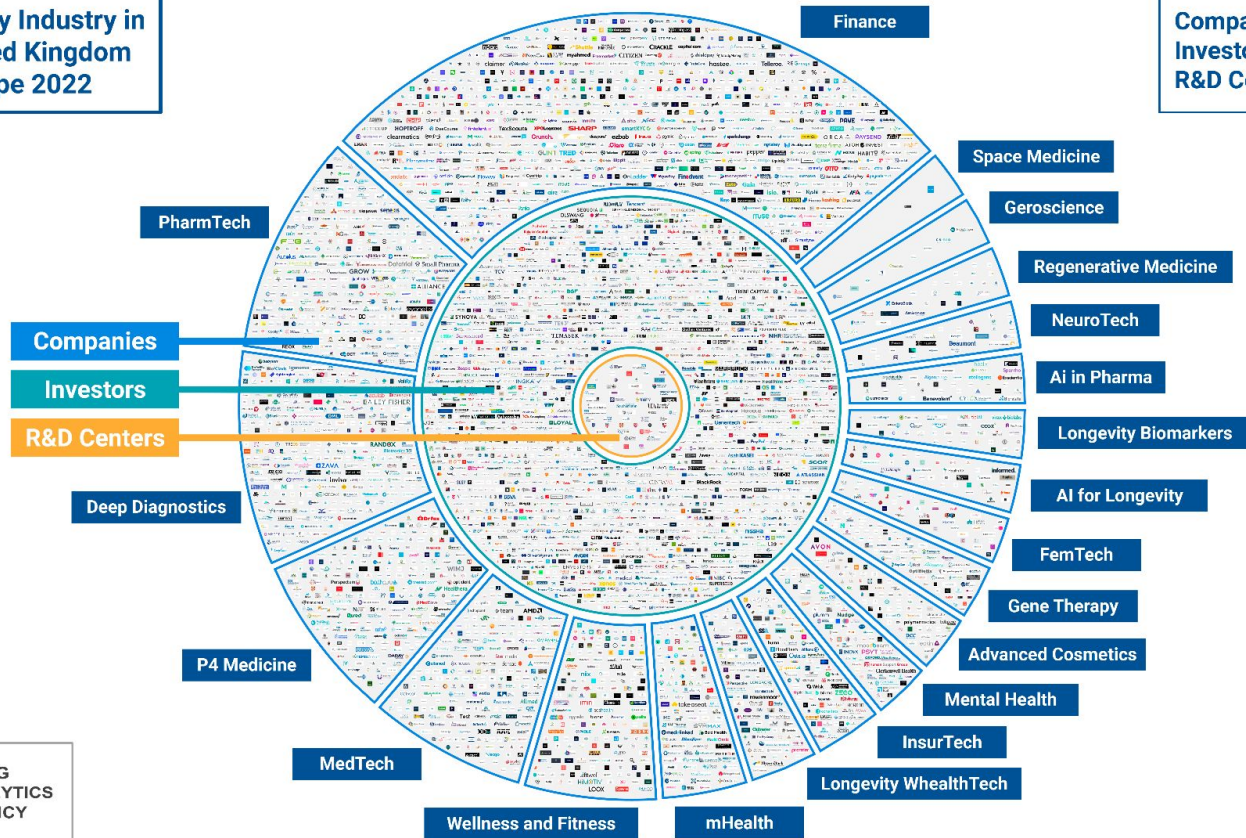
y Industry in
ed Kingdom
pe 2022

Compa
Investo
R&D Ce

Finance

Space Medicine

Geroscience

Regenerative Medicine

NeuroTech

Ai in Pharma

Longevity Biomarkers

AI for Longevity

FemTech

Gene Therapy

Advanced Cosmetics

Mental Health

InsurTech

Longevity WhealthTech

mHealth

Wellness and Fitness

MedTech

P4 Medicine

Deep Diagnostics

PharmTech

Companies

Investors

R&D Centers

G
YTICS
CY